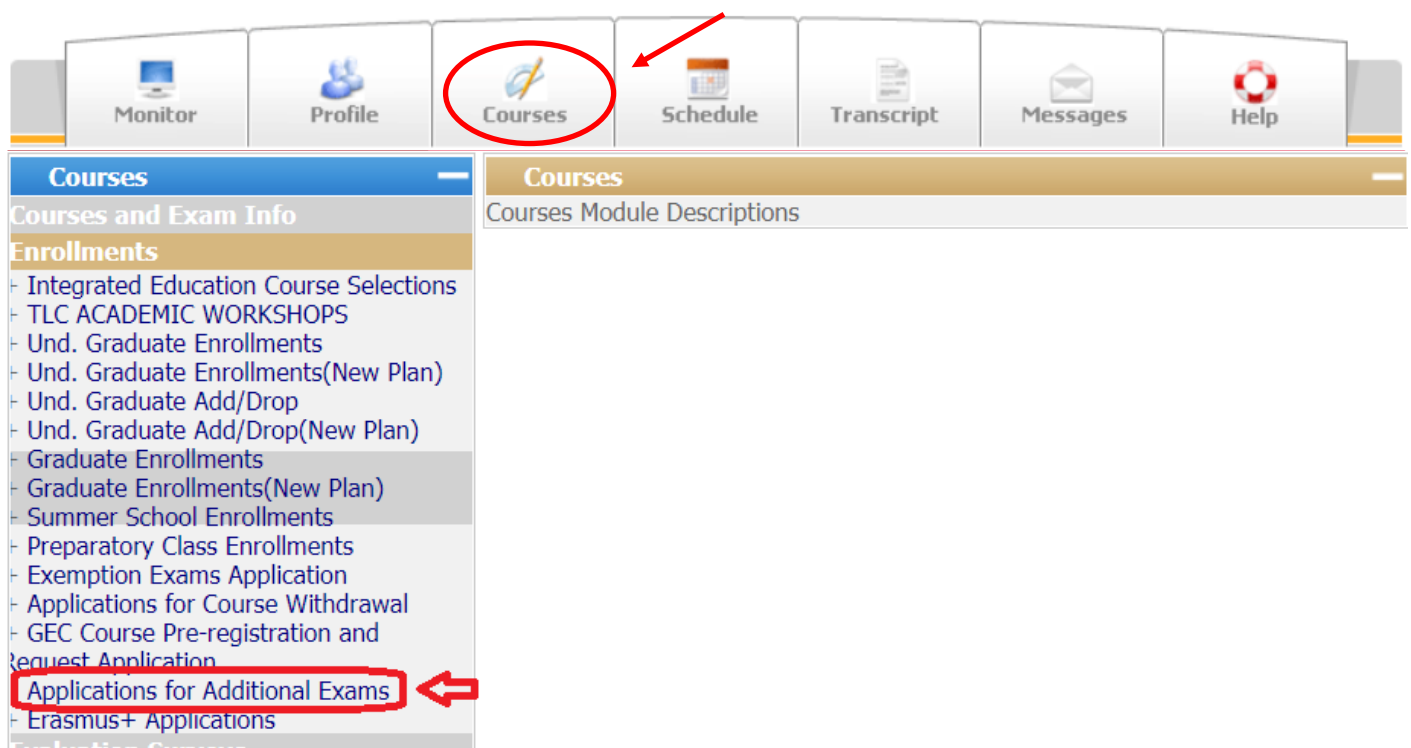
Monitor Profile Courses Schedule Transcript Messages Help

Courses

Courses and Exam Info

Enrollments

Integrated Education Course Selections
TLC ACADEMIC WORKSHOPS
Und. Graduate Enrollments
Und. Graduate Enrollments(New Plan)
Und. Graduate Add/Drop
Und. Graduate Add/Drop(New Plan)
Graduate Enrollments
Graduate Enrollments(New Plan)
Summer School Enrollments
Preparatory Class Enrollments
Exemption Exams Application
Applications for Course Withdrawal
GEC Course Pre-registration and Request Application
Applications for Additional Exams
Erasmus+ Applications

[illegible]

Courses

Courses Module Descriptions